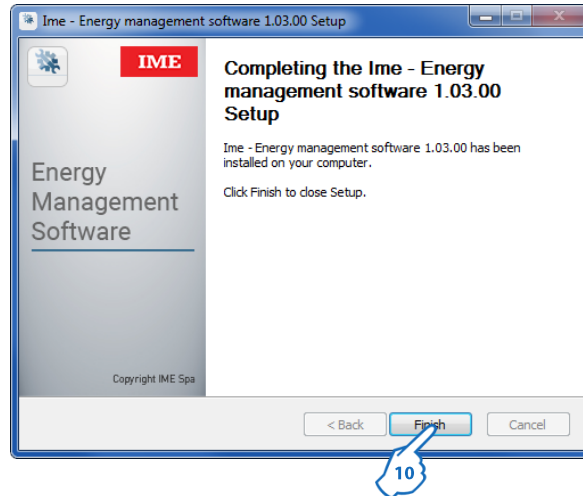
Ime - Energy management software 1.03.00 Setup

IME

Energy Management Software

Copyright IME Spa

Completing the Ime - Energy management software 1.03.00 Setup

Ime - Energy management software 1.03.00 has been installed on your computer.

Click Finish to close Setup.

< Back

Finish

Cancel

10